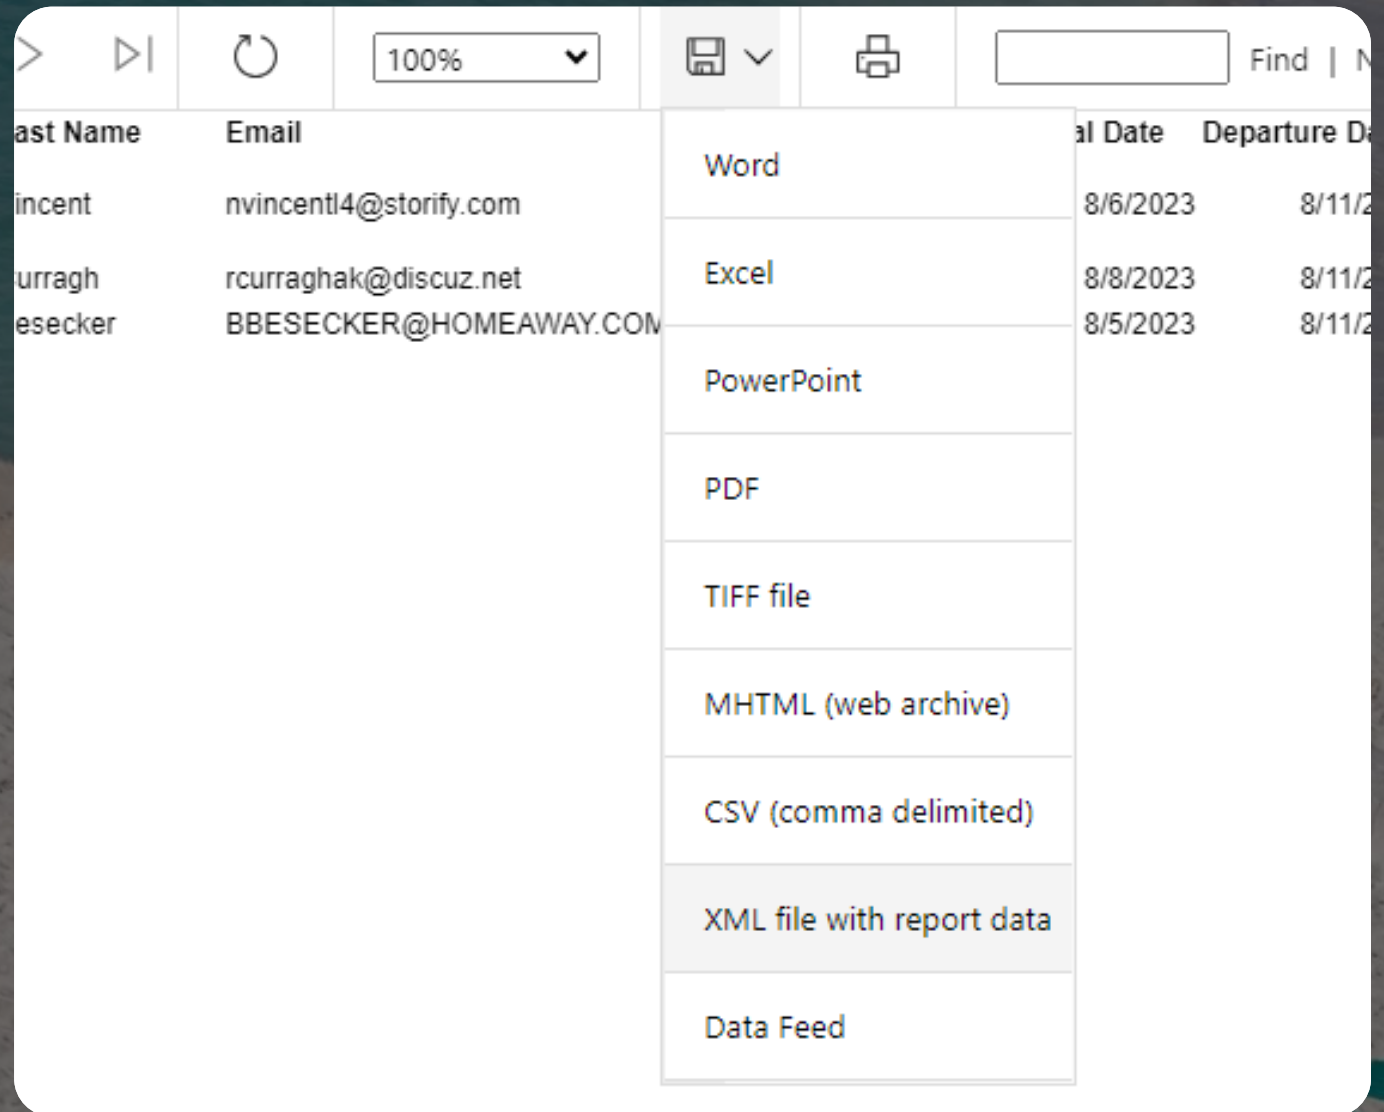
100%

Find | N

| ast Name | Email | al Date | Departure Da |
|---|---|---|---|
| incent | nvincentl4@storify.com | 8/6/2023 | 8/11/2 |
| urragh | rcurraghak@discuz.net | 8/8/2023 | 8/11/2 |
| esecker | BBESECKER@HOMEAWAY.COM | 8/5/2023 | 8/11/2 |

Word

Excel

PowerPoint

PDF

TIFF file

MHTML (web archive)

CSV (comma delimited)

XML file with report data

Data Feed